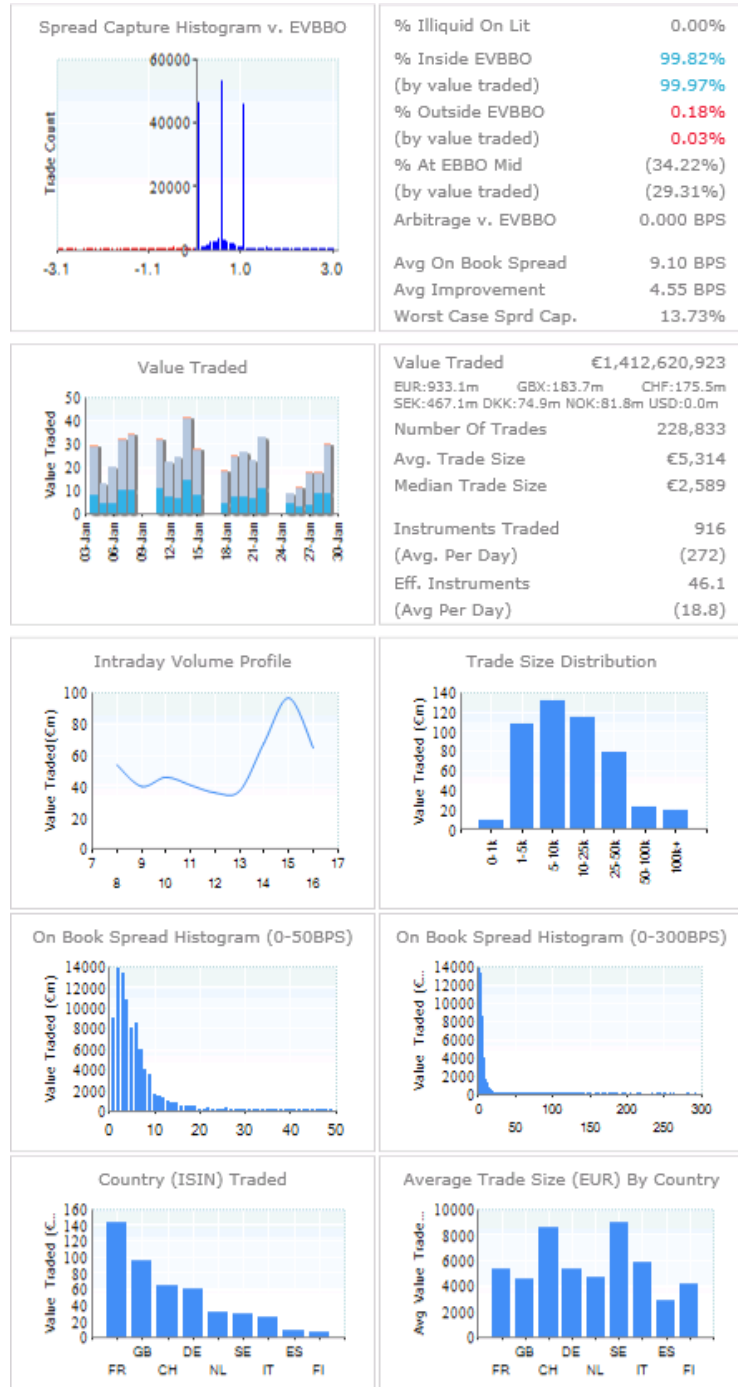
Spread Capture Histogram v. EVBBO

Trade Count

60000
40000
20000
0

-3.1 -1.1 1.0 3.0

| | |
|---|---|
| % Illiquid On Lit | 0.00% |
| % Inside EVBBO | 99.82% |
| (by value traded) | 99.97% |
| % Outside EVBBO | 0.18% |
| (by value traded) | 0.03% |
| % At EBBO Mid | (34.22%) |
| (by value traded) | (29.31%) |
| Arbitrage v. EVBBO | 0.000 BPS |
| Avg On Book Spread | 9.10 BPS |
| Avg Improvement | 4.55 BPS |
| Worst Case Sprd Cap. | 13.73% |

Value Traded

Value Traded

50
40
30
20
10
0

03-Jan 06-Jan 09-Jan 12-Jan 15-Jan 18-Jan 21-Jan 24-Jan 27-Jan 30-Jan

Value Traded €1,412,620,923
EUR:933.1m GBX:183.7m CHF:175.5m SEK:467.1m DKK:74.9m NOK:81.8m USD:0.0m

| | |
|---|---|
| Number Of Trades | 228,833 |
| Avg. Trade Size | €5,314 |
| Median Trade Size | €2,589 |
| Instruments Traded | 916 |
| (Avg. Per Day) | (272) |
| Eff. Instruments | 46.1 |
| (Avg Per Day) | (18.8) |

Intraday Volume Profile

Value Traded(€m)

100
80
60
40
20
0

7 8 9 10 11 12 13 14 15 16 17

Trade Size Distribution

Value Traded (€m)

140
120
100
80
60
40
20
0

0-1k 1-5k 5-10k 10-25k 25-50k 50-100k 100k+

On Book Spread Histogram (0-50BPS)

Value Traded (€m)

14000
12000
10000
8000
6000
4000
2000
0

0 10 20 30 40 50

On Book Spread Histogram (0-300BPS)

Value Traded (€...

14000
12000
10000
8000
6000
4000
2000
0

0 50 100 150 200 250 300

Country (ISIN) Traded

Value Traded (€...

160
140
120
100
80
60
40
20
0

FR GB CH DE NL SE IT ES FI

Average Trade Size (EUR) By Country

Avg Value Trade...

10000
8000
6000
4000
2000
0

FR GB CH DE NL SE IT ES FI